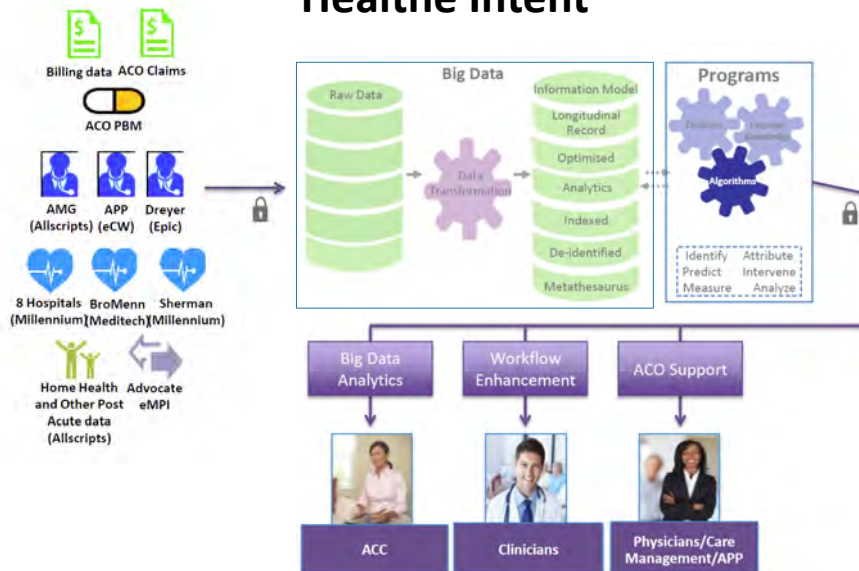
Billing data ACO Claims

ACO PBM

AMG (Allscripts) APP (eCW) Dreyer (Epic)

8 Hospitals (Millennium) BroMenn (Meditech) Sherman (Millennium)

Home Health and Other Post Acute data (Allscripts) Advocate eMPI

Big Data

Raw Data

Data Transformation

Information Model
Longitudinal Record
Optimised
Analytics
Indexed
De-identified
Metathesaurus

Programs

Evidence
Ingenuity Knowledge
Algorithms

Identify Attribute
Predict Intervene
Measure Analyze

Big Data Analytics

Workflow Enhancement

ACO Support

ACC

Clinicians

Physicians/Care Management/APP